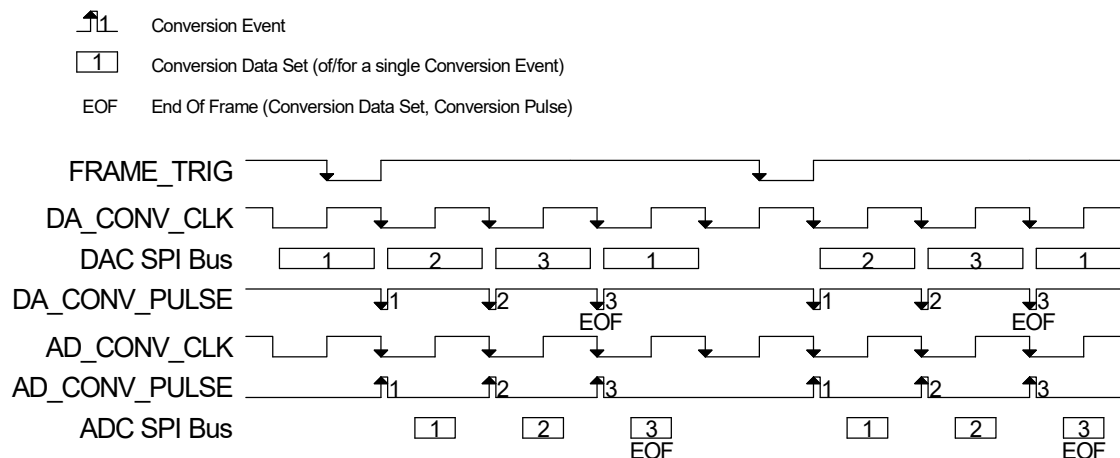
1 Conversion Event

1 Conversion Data Set (of/for a single Conversion Event)

EOF End Of Frame (Conversion Data Set, Conversion Pulse)

FRAME_TRIG

DA_CONV_CLK

DAC SPI Bus 1 2 3 1 2 3 1

DA_CONV_PULSE 1 2 3 EOF 1 2 3 EOF

AD_CONV_CLK

AD_CONV_PULSE 1 2 3 1 2 3

ADC SPI Bus 1 2 3 EOF 1 2 3 EOF